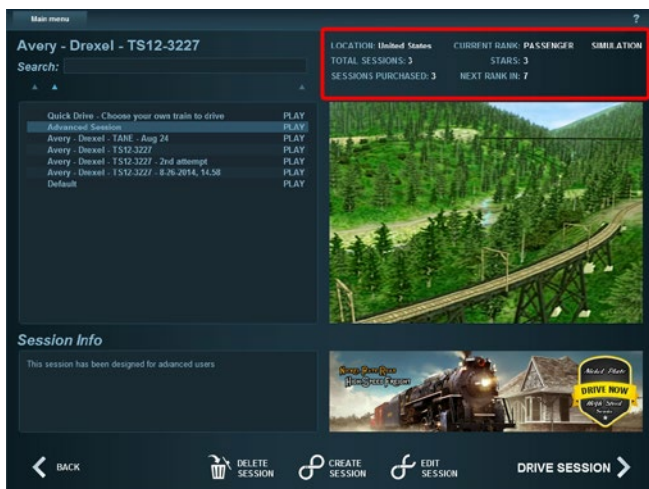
Main menu

?

Avery - Drexel - TS12-3227

Search:

LOCATION: United States
TOTAL SESSIONS: 3
SESSIONS PURCHASED: 3

CURRENT RANK: PASSENGER
STARS: 3
NEXT RANK IN: 7

SIMULATION

| | |
|---|---|
| Quick Drive - Choose your own train to drive | PLAY |
| Advanced Session | PLAY |
| Avery - Drexel - TANE - Aug 24 | PLAY |
| Avery - Drexel - TS12-3227 | PLAY |
| Avery - Drexel - TS12-3227 - 2nd attempt | PLAY |
| Avery - Drexel - TS12-3227 - 8-26-2014, 14.58 | PLAY |
| Default | PLAY |

Session Info

This session has been designed for advanced users

Nickel Plate Road High Speed Freight

Nickel Plate DRIVE NOW High Speed Freight

BACK

DELETE SESSION

CREATE SESSION

EDIT SESSION

DRIVE SESSION